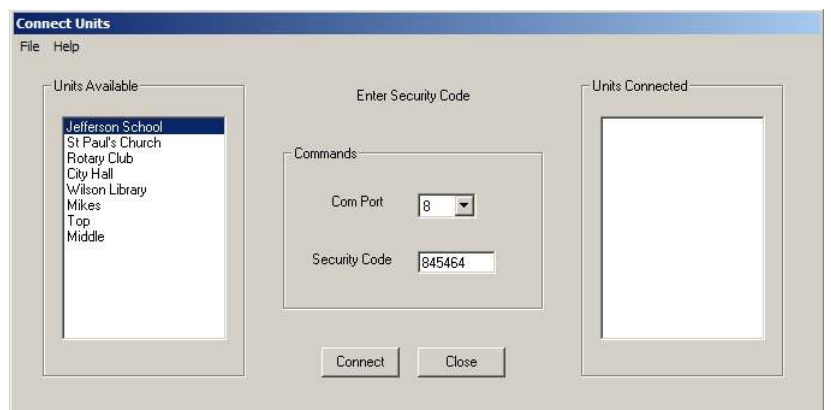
Connect Units

File Help

Units Available

Jefferson School
St Paul's Church
Rotary Club
City Hall
Wilson Library
Mikes
Top
Middle

Enter Security Code

Commands

Com Port 8

Security Code 845464

Connect Close

Units Connected